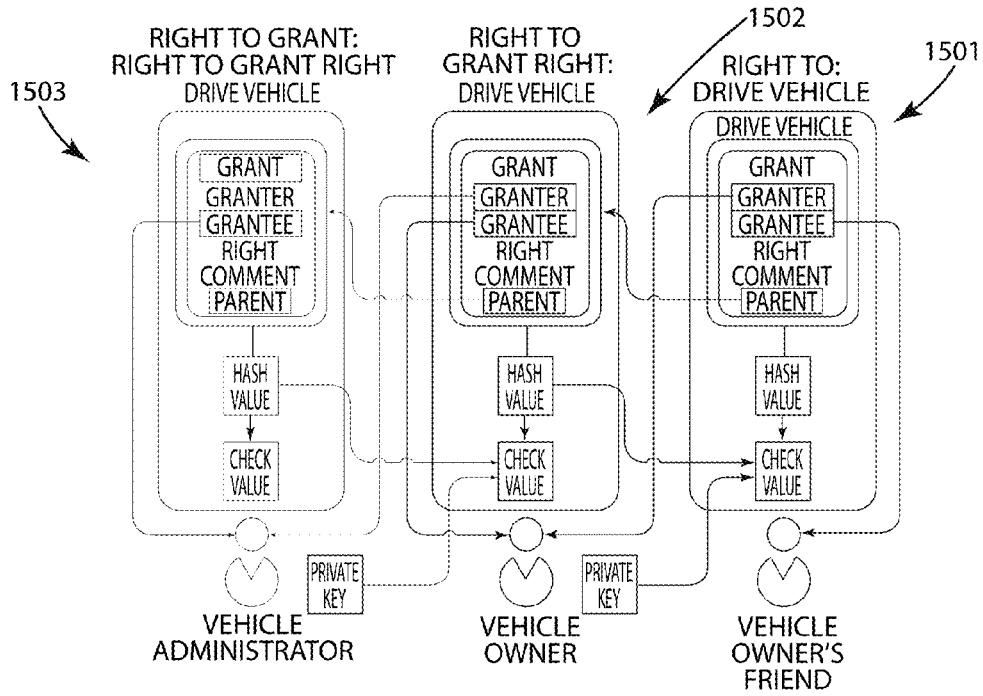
1502

RIGHT TO GRANT: RIGHT TO GRANT RIGHT
DRIVE VEHICLE

1503

RIGHT TO GRANT RIGHT:
DRIVE VEHICLE

RIGHT TO:
DRIVE VEHICLE

1501

GRANT
GRANTER
GRANTEE
RIGHT
COMMENT
PARENT

HASH VALUE

CHECK VALUE

DRIVE VEHICLE

GRANT
GRANTER
GRANTEE
RIGHT
COMMENT
PARENT

HASH VALUE

CHECK VALUE

GRANT
GRANTER
GRANTEE
RIGHT
COMMENT
PARENT

HASH VALUE

CHECK VALUE

PRIVATE KEY

PRIVATE KEY

VEHICLE ADMINISTRATOR

VEHICLE OWNER

VEHICLE OWNER'S FRIEND